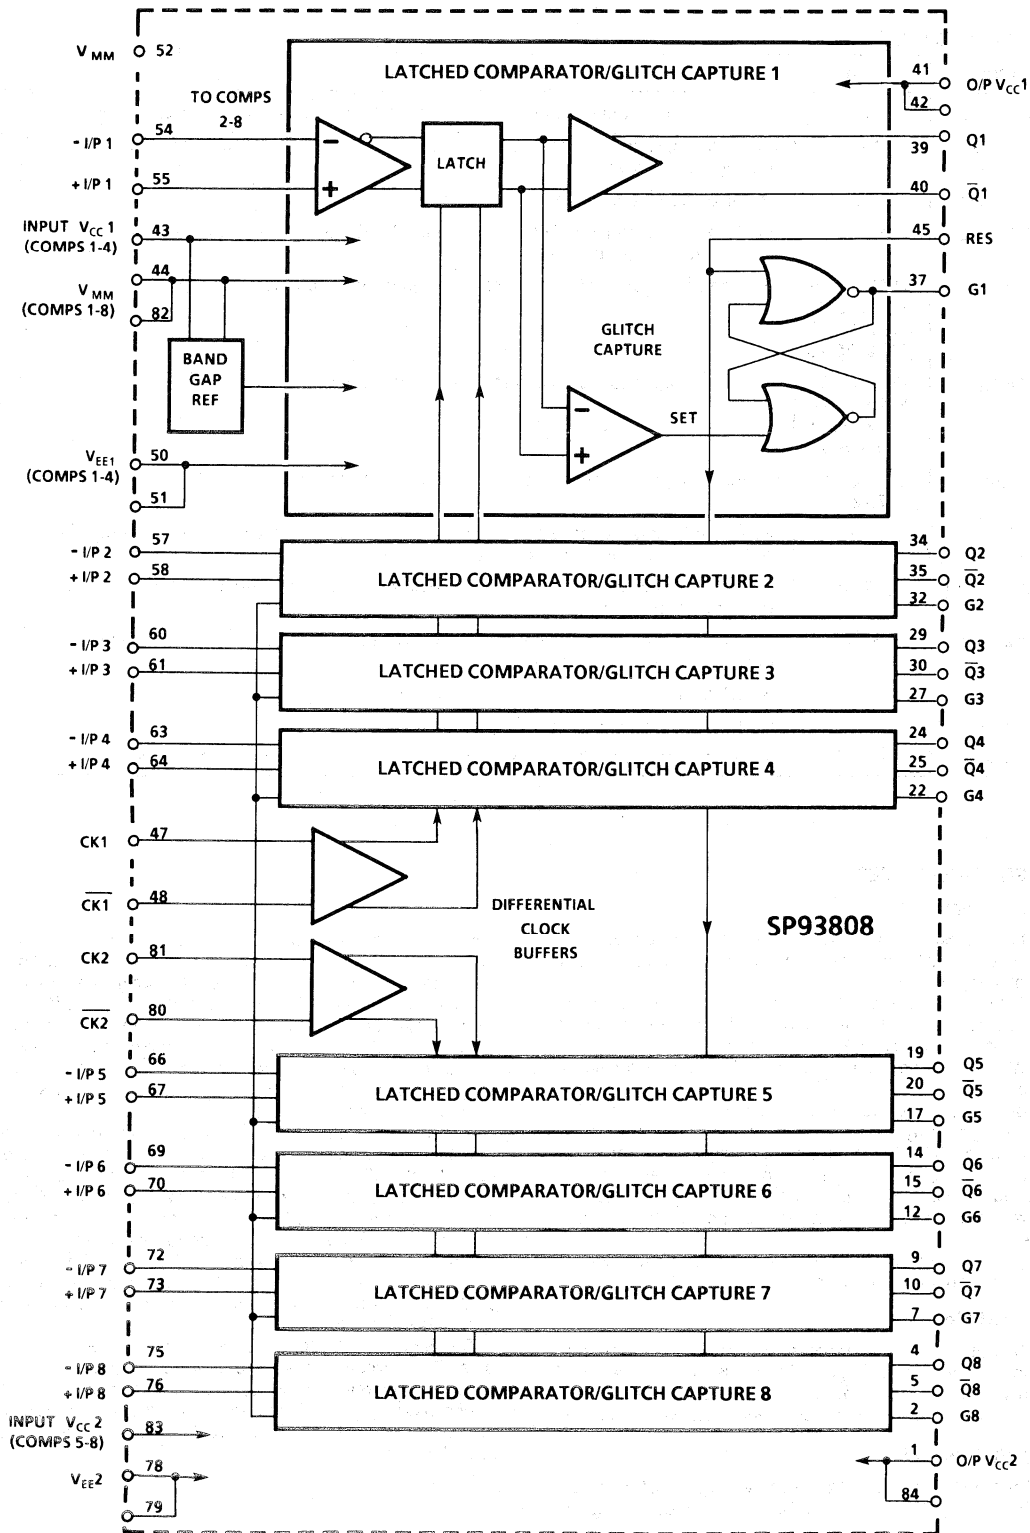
$V_{MM}$ 52

LATCHED COMPARATOR/GLITCH CAPTURE 1

41 O/P $V_{CC}1$
42

TO COMPS 2-8

- I/P 1 54
+ I/P 1 55

LATCH

39 Q1
40 $\overline{Q}1$

INPUT $V_{CC}$ 1 (COMPS 1-4) 43
$V_{MM}$ (COMPS 1-8) 44
82

45 RES
37 G1

GLITCH CAPTURE

BAND GAP REF

SET

$V_{EE1}$ (COMPS 1-4) 50
51

- I/P 2 57
+ I/P 2 58
LATCHED COMPARATOR/GLITCH CAPTURE 2
34 Q2
35 $\overline{Q}2$
32 G2

- I/P 3 60
+ I/P 3 61
LATCHED COMPARATOR/GLITCH CAPTURE 3
29 Q3
30 $\overline{Q}3$
27 G3

- I/P 4 63
+ I/P 4 64
LATCHED COMPARATOR/GLITCH CAPTURE 4
24 Q4
25 $\overline{Q}4$
22 G4

CK1 47
$\overline{CK1}$ 48

DIFFERENTIAL CLOCK BUFFERS

SP93808

CK2 81
$\overline{CK2}$ 80

- I/P 5 66
+ I/P 5 67
LATCHED COMPARATOR/GLITCH CAPTURE 5
19 Q5
20 $\overline{Q}5$
17 G5

- I/P 6 69
+ I/P 6 70
LATCHED COMPARATOR/GLITCH CAPTURE 6
14 Q6
15 $\overline{Q}6$
12 G6

- I/P 7 72
+ I/P 7 73
LATCHED COMPARATOR/GLITCH CAPTURE 7
9 Q7
10 $\overline{Q}7$
7 G7

- I/P 8 75
+ I/P 8 76
LATCHED COMPARATOR/GLITCH CAPTURE 8
4 Q8
5 $\overline{Q}8$
2 G8

INPUT $V_{CC}$ 2 (COMPS 5-8) 83

1 O/P $V_{CC}2$

$V_{EE}2$ 78
79

84